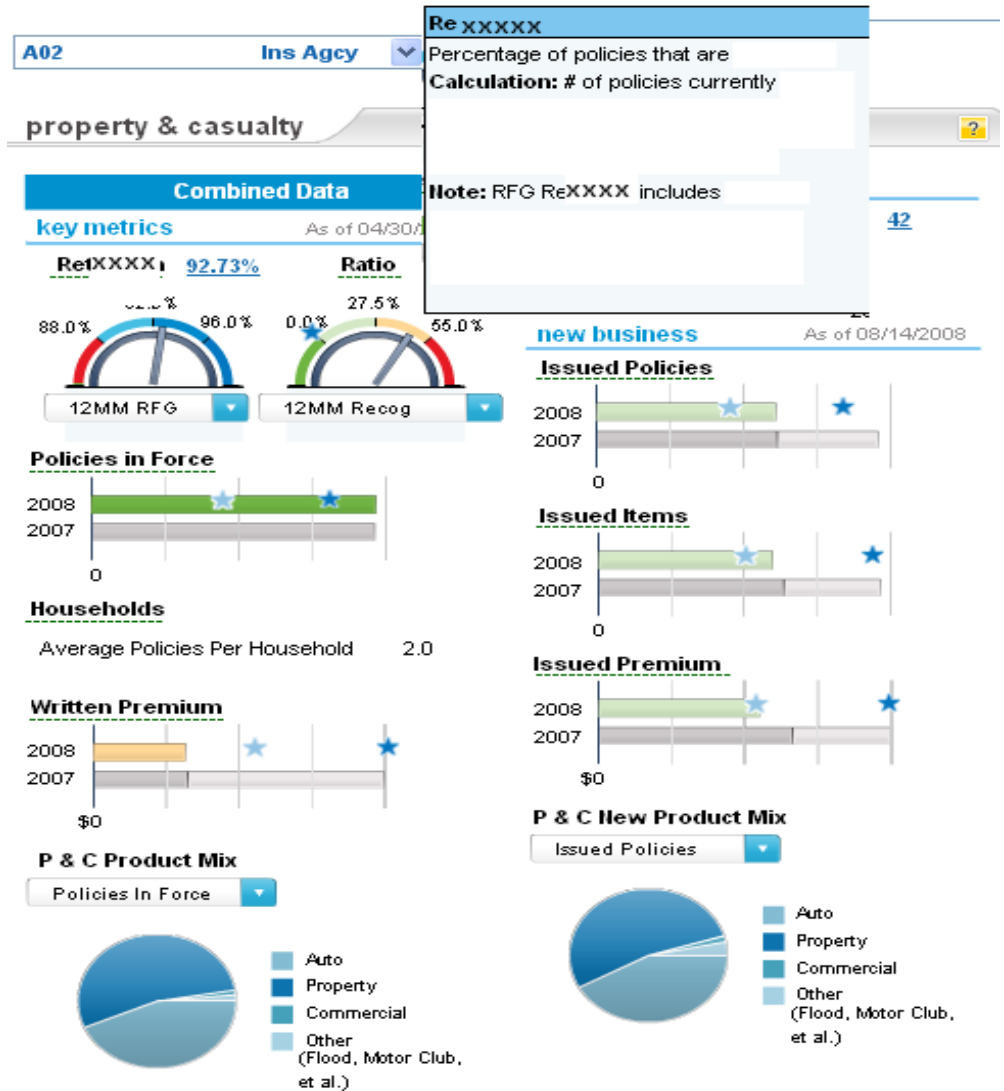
A02 Ins Agcy

property & casualty

?

Re XXXXX

Percentage of policies that are

Calculation: # of policies currently

Note: RFG ReXXXX includes

Combined Data

key metrics As of 04/30/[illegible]

42

RetXXXX 92.73%

Ratio

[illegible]%

88.0% 96.0%

27.5%

0.0% 55.0%

12MM RFG

12MM Recog

Policies in Force

2008

2007

0

Households

Average Policies Per Household 2.0

Written Premium

2008

2007

$0

P & C Product Mix

Policies In Force

Auto

Property

Commercial

Other (Flood, Motor Club, et al.)

new business As of 08/14/2008

Issued Policies

2008

2007

0

Issued Items

2008

2007

0

Issued Premium

2008

2007

$0

P & C New Product Mix

Issued Policies

Auto

Property

Commercial

Other (Flood, Motor Club, et al.)